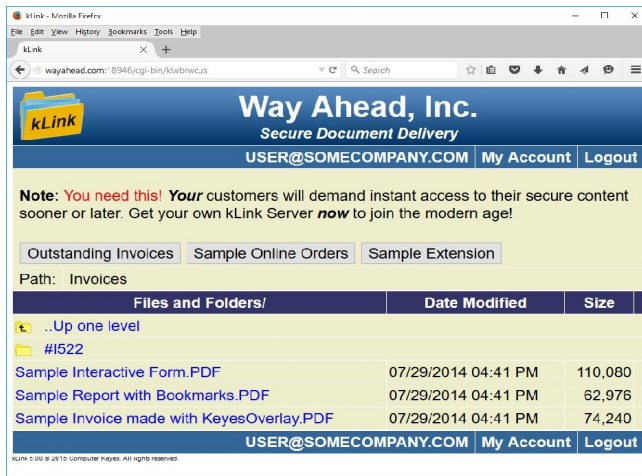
kLink - Mozilla Firefox

File Edit View History Bookmarks Tools Help

kLink

wayahead.com:8946/cgi-bin/klwbrwc.is

Search

kLink

Way Ahead, Inc.

Secure Document Delivery

USER@SOMECOMPANY.COM | My Account | Logout

Note: You need this! Your customers will demand instant access to their secure content sooner or later. Get your own kLink Server now to join the modern age!

Outstanding Invoices | Sample Online Orders | Sample Extension

Path: Invoices

| Files and Folders/ | Date Modified | Size |
|---|---|---|
| ..Up one level | | |
| #I522 | | |
| Sample Interactive Form.PDF | 07/29/2014 04:41 PM | 110,080 |
| Sample Report with Bookmarks.PDF | 07/29/2014 04:41 PM | 62,976 |
| Sample Invoice made with KeyesOverlay.PDF | 07/29/2014 04:41 PM | 74,240 |

USER@SOMECOMPANY.COM | My Account | Logout

kLink 5.00 © 2015 Computer Keyes. All rights reserved.